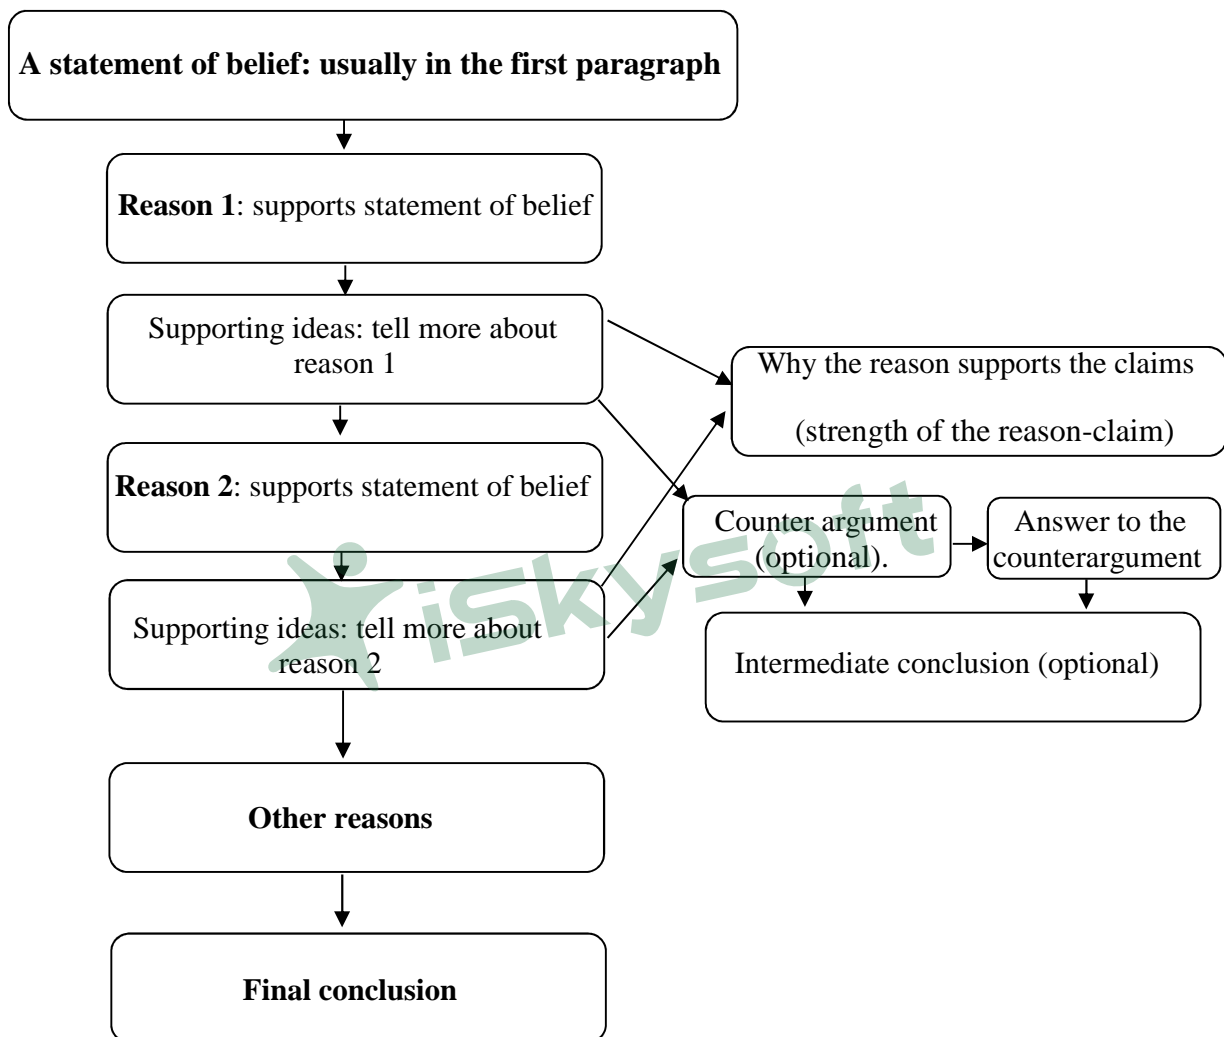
A statement of belief: usually in the first paragraph

Reason 1: supports statement of belief

Supporting ideas: tell more about reason 1

Why the reason supports the claims

(strength of the reason-claim)

Reason 2: supports statement of belief

Counter argument (optional).

Answer to the counterargument

Supporting ideas: tell more about reason 2

Intermediate conclusion (optional)

Other reasons

Final conclusion

iskysoft